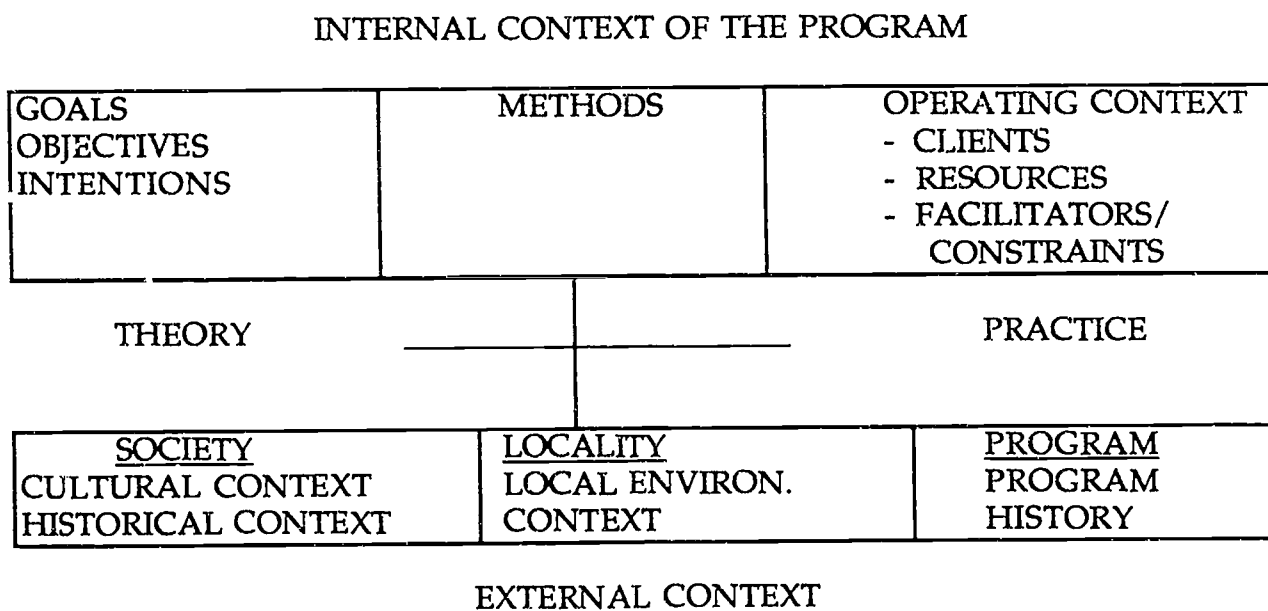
INTERNAL CONTEXT OF THE PROGRAM

| GOALS<br>OBJECTIVES<br>INTENTIONS | METHODS | OPERATING CONTEXT<br>- CLIENTS<br>- RESOURCES<br>- FACILITATORS/<br>CONSTRAINTS |
|---|---|---|

THEORY

PRACTICE

| SOCIETY<br>CULTURAL CONTEXT<br>HISTORICAL CONTEXT | LOCALITY<br>LOCAL ENVIRON.<br>CONTEXT | PROGRAM<br>PROGRAM<br>HISTORY |
|---|---|---|

EXTERNAL CONTEXT